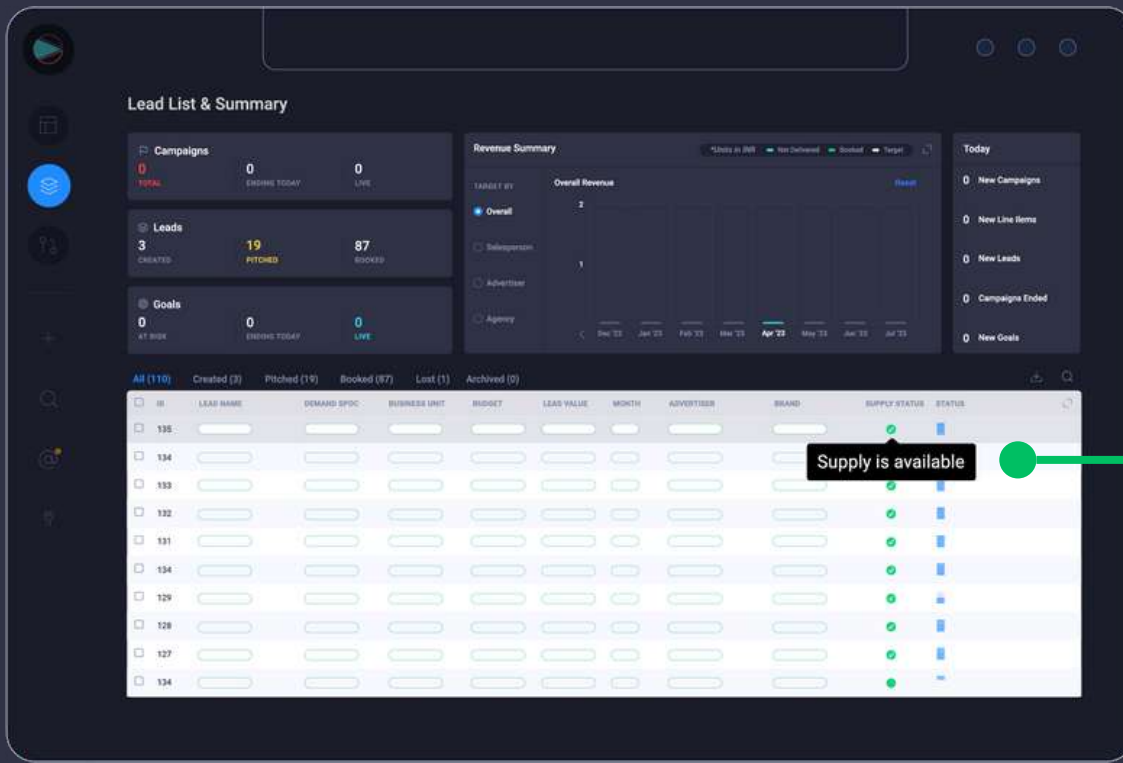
Lead List & Summary

Campaigns
0 TOTAL
0 ENDING TODAY
0 LIVE

Leads
3 CREATED
19 PITCHED
87 BOOKED

Goals
0 AT RISK
0 ENDING TODAY
0 LIVE

Revenue Summary
*Units in INR
Not Delivered
Booked
Target

TARGET BY
Overall
Salesperson
Advertiser
Agency

Overall Revenue
Reset
2
1
Dec '22 Jan '23 Feb '23 Mar '23 Apr '23 May '23 Jun '23 Jul '23

Today
0 New Campaigns
0 New Line Items
0 New Leads
0 Campaigns Ended
0 New Goals

All (110) Created (3) Pitched (19) Booked (87) Lost (1) Archived (0)

| ID | LEAD NAME | DEMAND SPOC | BUSINESS UNIT | BUDGET | LEAD VALUE | MONTH | ADVERTISER | BRAND | SUPPLY STATUS | STATUS |
|---|---|---|---|---|---|---|---|---|---|---|
| 135 | | | | | | | | | | |
| 134 | | | | | | | | | | |
| 133 | | | | | | | | | | |
| 132 | | | | | | | | | | |
| 131 | | | | | | | | | | |
| 134 | | | | | | | | | | |
| 129 | | | | | | | | | | |
| 128 | | | | | | | | | | |
| 127 | | | | | | | | | | |
| 134 | | | | | | | | | | |

Supply is available